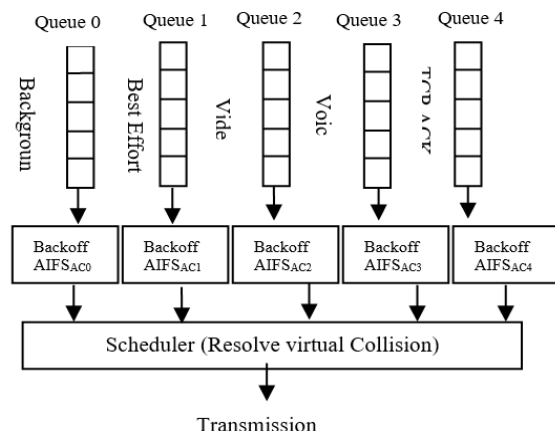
Queue 0
Queue 1
Queue 2
Queue 3
Queue 4

Backgroun
Best Effort
Vide
Voic
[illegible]

Backoff AIFS$_{AC0}$
Backoff AIFS$_{AC1}$
Backoff AIFS$_{AC2}$
Backoff AIFS$_{AC3}$
Backoff AIFS$_{AC4}$

Scheduler (Resolve virtual Collision)

Transmission